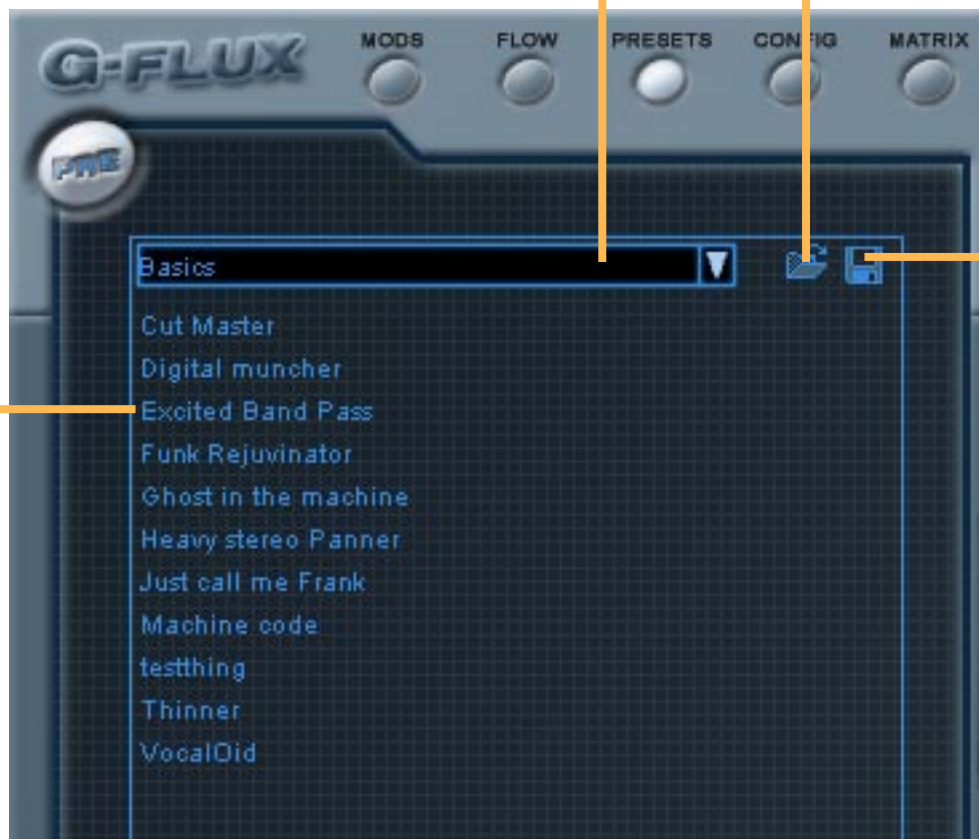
G-FLUX

MODS FLOW PRESETS CONFIG MATRIX

PRE

Basics

Cut Master
Digital muncher
Excited Band Pass
Funk Rejuvinator
Ghost in the machine
Heavy stereo Panner
Just call me Frank
Machine code
testthing
Thinner
VocalOid